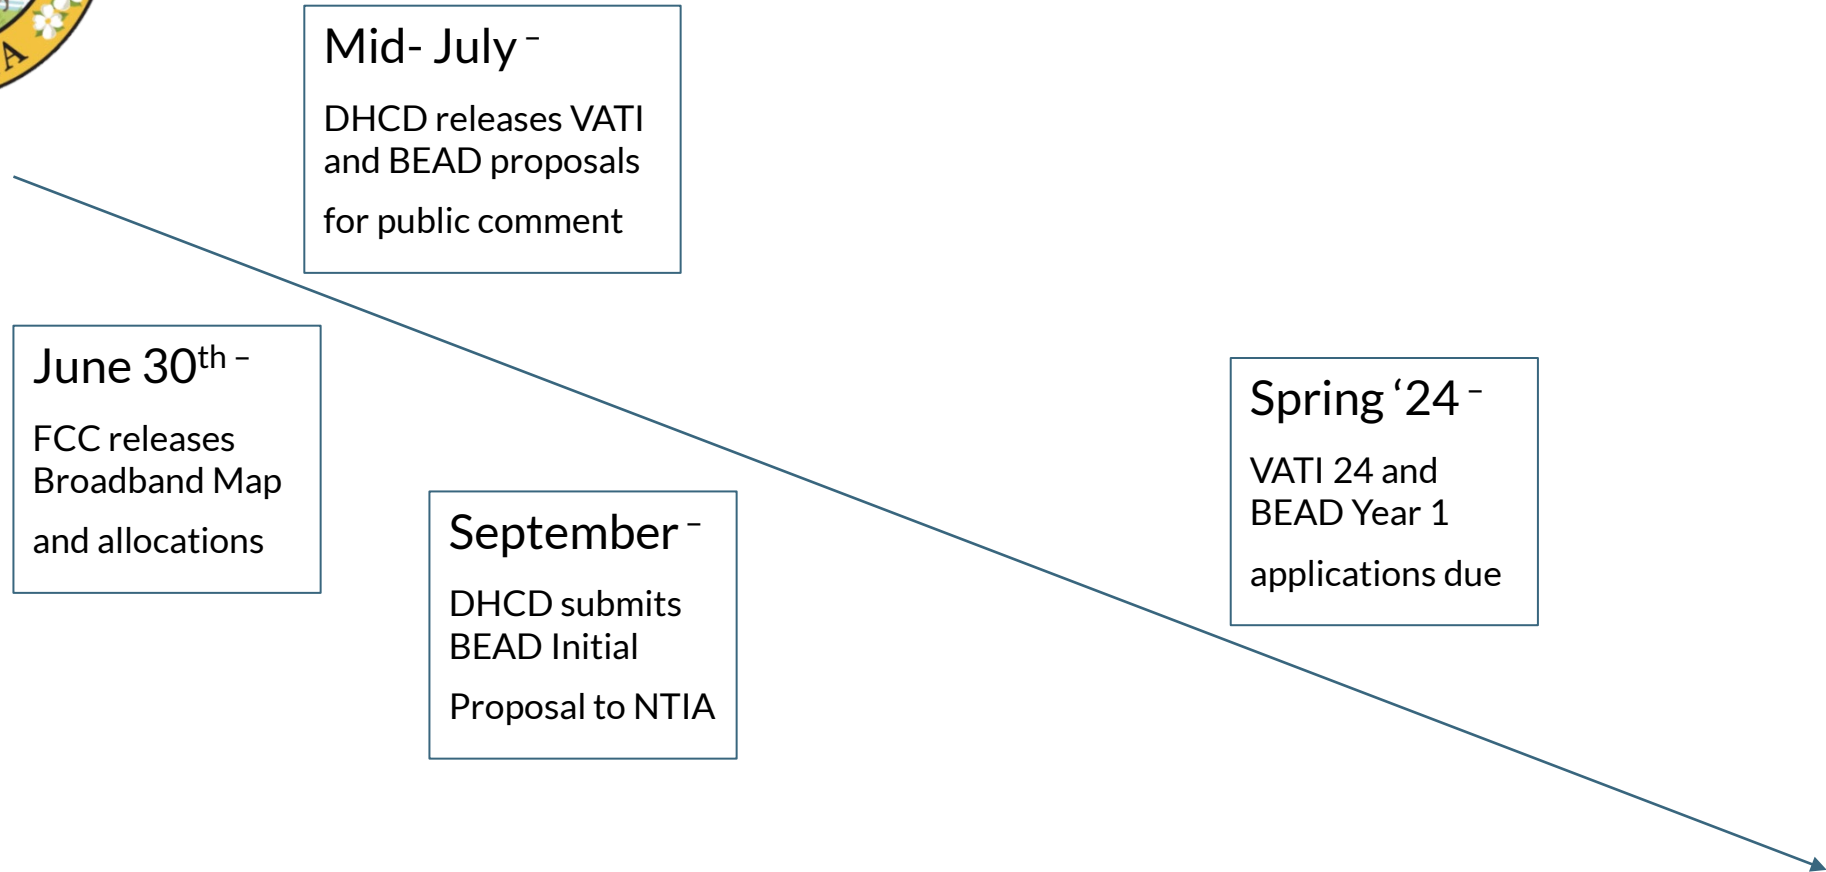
Mid- July –

DHCD releases VATI and BEAD proposals

for public comment

June 30$^{th}$ –

FCC releases Broadband Map

and allocations

September –

DHCD submits BEAD Initial

Proposal to NTIA

Spring ‘24 –

VATI 24 and BEAD Year 1

applications due